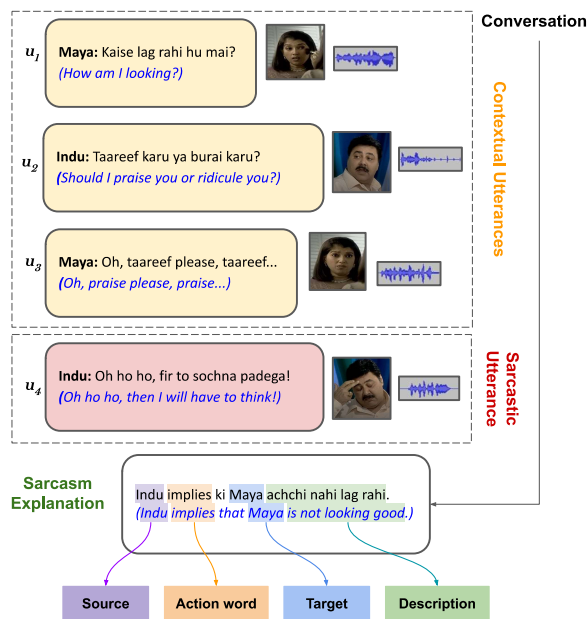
Conversation

Contextual Utterances

$u_1$ **Maya:** Kaise lag rahi hu mai?
(How am I looking?)

$u_2$ **Indu:** Taareef karu ya burai karu?
(Should I praise you or ridicule you?)

$u_3$ **Maya:** Oh, taareef please, taareef...
(Oh, praise please, praise...)

Sarcastic Utterance

$u_4$ **Indu:** Oh ho ho, fir to sochna padega!
(Oh ho ho, then I will have to think!)

Sarcasm Explanation

Indu implies ki Maya achchi nahi lag rahi.
(Indu implies that Maya is not looking good.)

Source

Action word

Target

Description